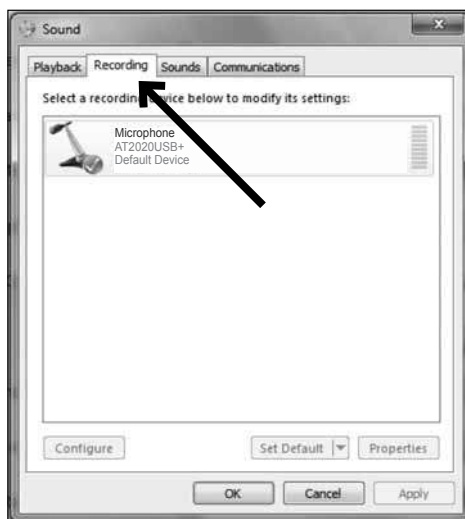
Sound

Playback | Recording | Sounds | Communications

Select a recording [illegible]vice below to modify its settings:

Microphone
AT2020USB+
Default Device

Configure

Set Default

Properties

OK

Cancel

Apply